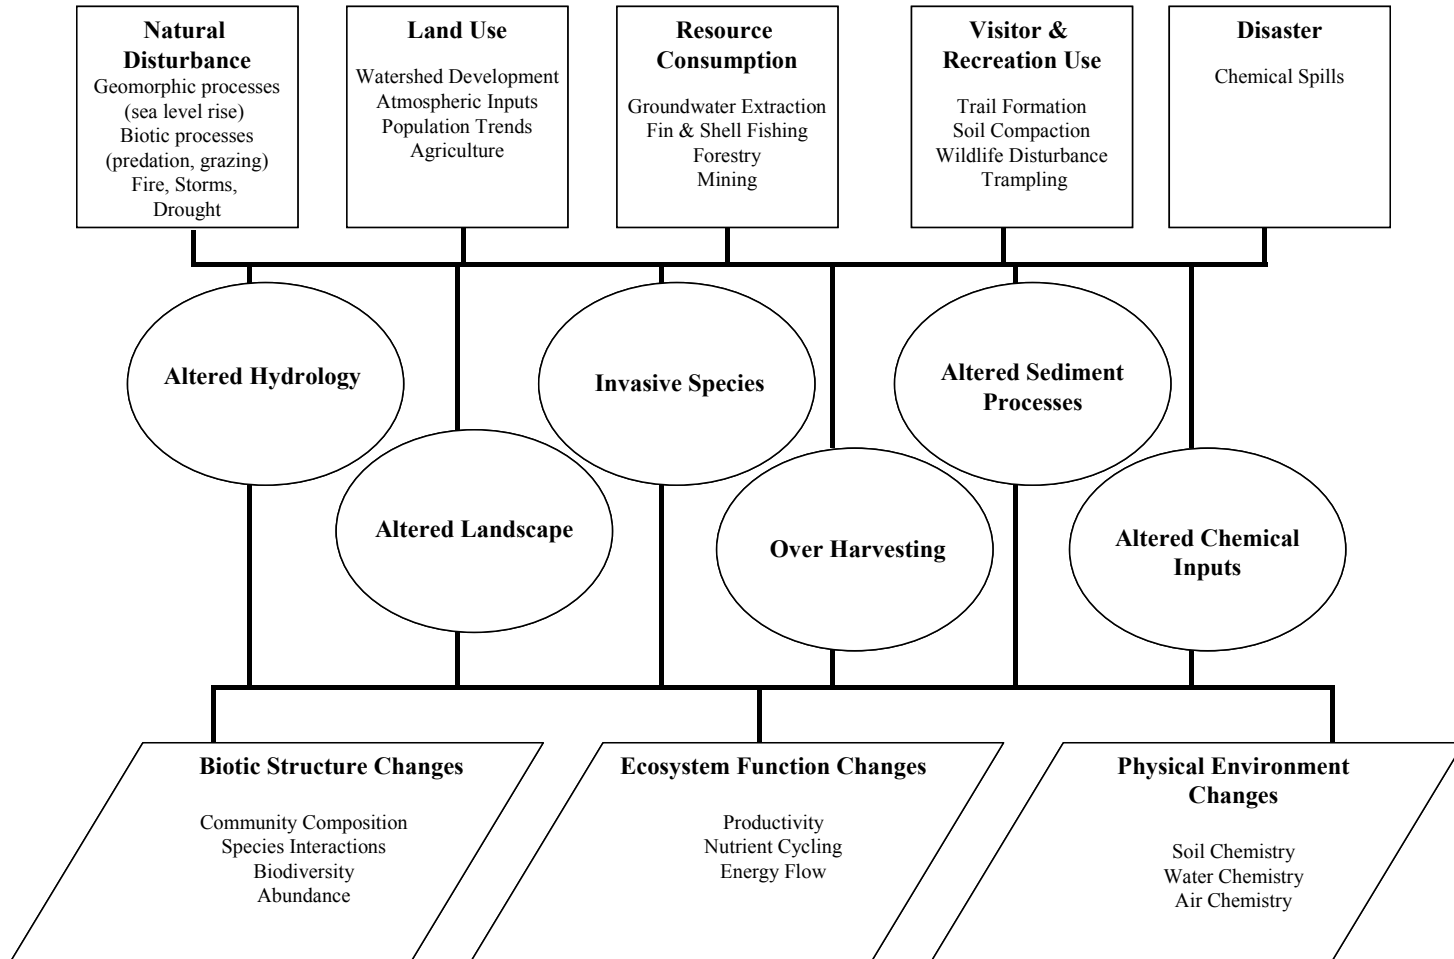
Natural Disturbance
Geomorphic processes (sea level rise)
Biotic processes (predation, grazing)
Fire, Storms, Drought

Land Use
Watershed Development
Atmospheric Inputs
Population Trends
Agriculture

Resource Consumption
Groundwater Extraction
Fin & Shell Fishing
Forestry
Mining

Visitor & Recreation Use
Trail Formation
Soil Compaction
Wildlife Disturbance
Trampling

Disaster
Chemical Spills

Altered Hydrology

Altered Landscape

Invasive Species

Over Harvesting

Altered Sediment Processes

Altered Chemical Inputs

Biotic Structure Changes
Community Composition
Species Interactions
Biodiversity
Abundance

Ecosystem Function Changes
Productivity
Nutrient Cycling
Energy Flow

Physical Environment Changes
Soil Chemistry
Water Chemistry
Air Chemistry